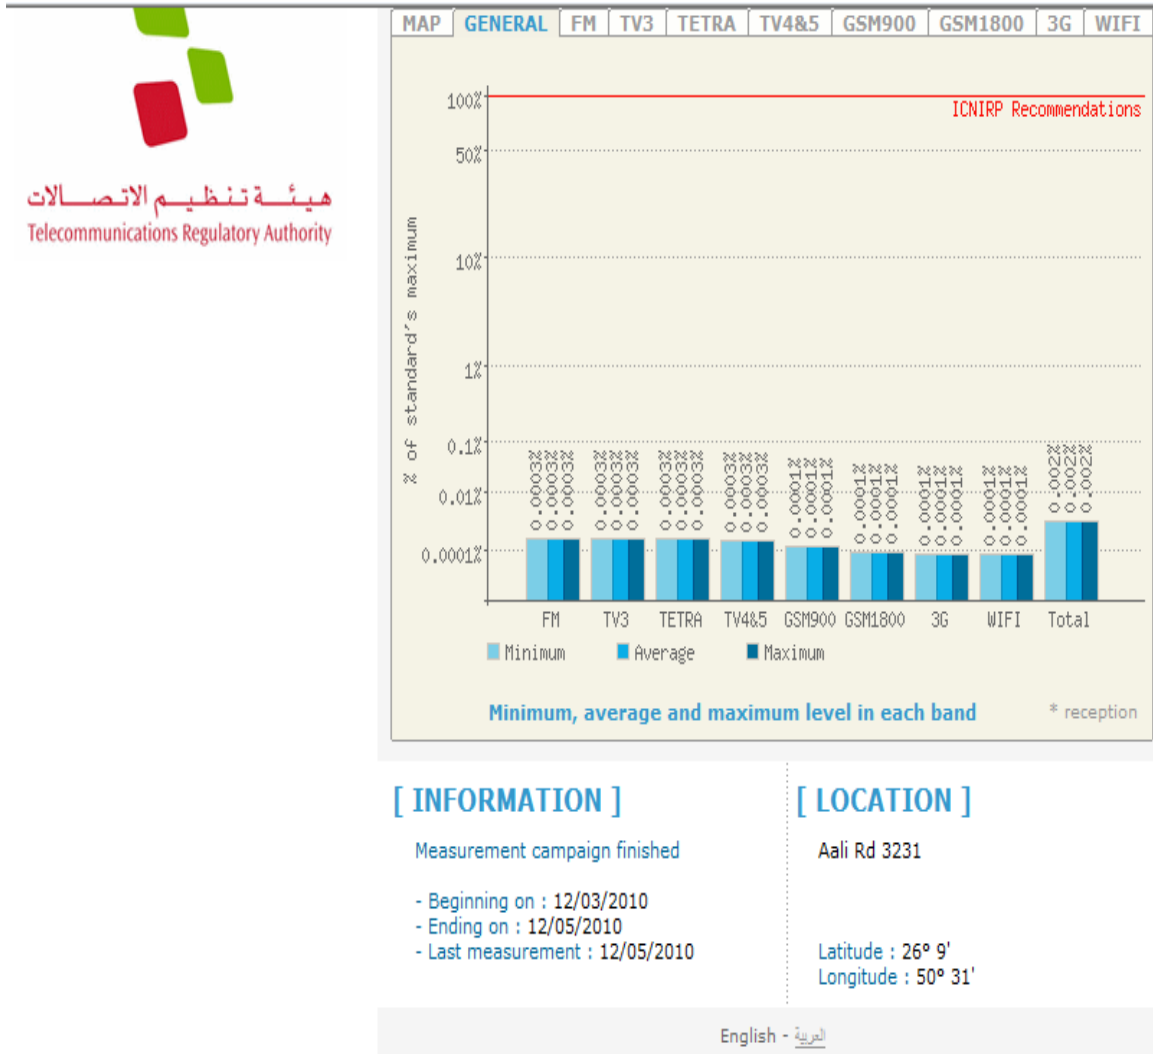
هيئة تنظيم الاتصالات
Telecommunications Regulatory Authority

MAP | GENERAL | FM | TV3 | TETRA | TV4&5 | GSM900 | GSM1800 | 3G | WIFI

100%
ICNIRP Recommendations
50%
10%
1%
0.1%
0.01%
0.0001%
% of standard's maximum

0.0003% 0.0003% 0.0003%
0.0003% 0.0003% 0.0003%
0.0003% 0.0003% 0.0003%
0.0003% 0.0003% 0.0003%
0.0001% 0.0001% 0.0001%
0.0001% 0.0001% 0.0001%
0.0001% 0.0001% 0.0001%
0.0001% 0.0001% 0.0001%
0.002% 0.002% 0.002%

FM TV3 TETRA TV4&5 GSM900 GSM1800 3G WIFI Total

Minimum Average Maximum

Minimum, average and maximum level in each band
* reception

[ INFORMATION ]
Measurement campaign finished

- Beginning on : 12/03/2010
- Ending on : 12/05/2010
- Last measurement : 12/05/2010

[ LOCATION ]
Aali Rd 3231

Latitude : 26° 9'
Longitude : 50° 31'

English - العربية